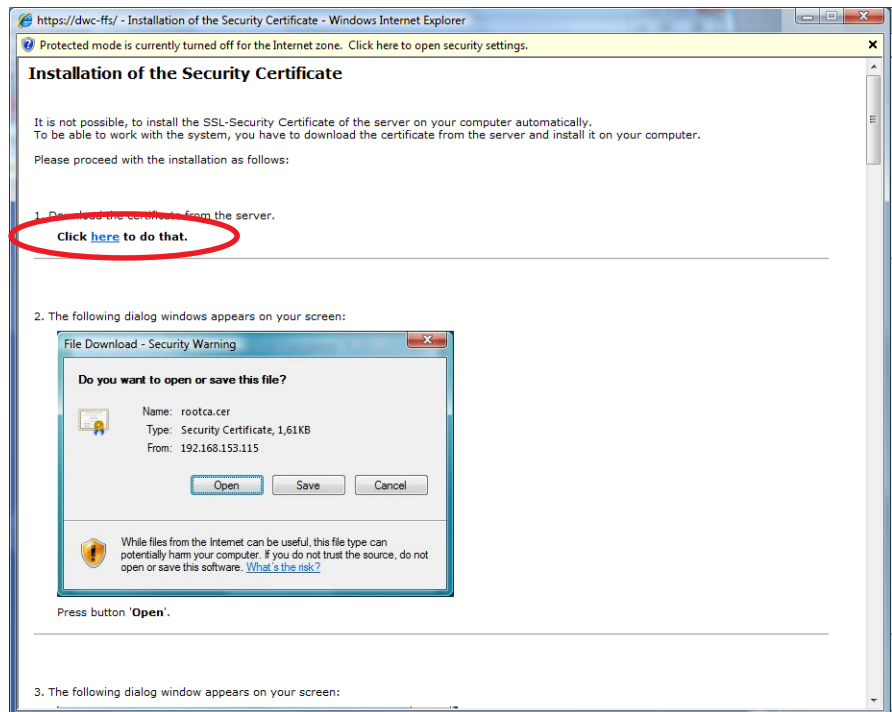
https://dwc-ffs/ - Installation of the Security Certificate - Windows Internet Explorer

Protected mode is currently turned off for the Internet zone. Click here to open security settings.

Installation of the Security Certificate

It is not possible, to install the SSL-Security Certificate of the server on your computer automatically.
To be able to work with the system, you have to download the certificate from the server and install it on your computer.

Please proceed with the installation as follows:

1. Download the certificate from the server.
Click here to do that.

2. The following dialog windows appears on your screen:

File Download - Security Warning

Do you want to open or save this file?

Name: rootca.cer
Type: Security Certificate, 1,61KB
From: 192.168.153.115

Open Save Cancel

While files from the Internet can be useful, this file type can potentially harm your computer. If you do not trust the source, do not open or save this software. What's the risk?

Press button 'Open'.

3. The following dialog window appears on your screen: